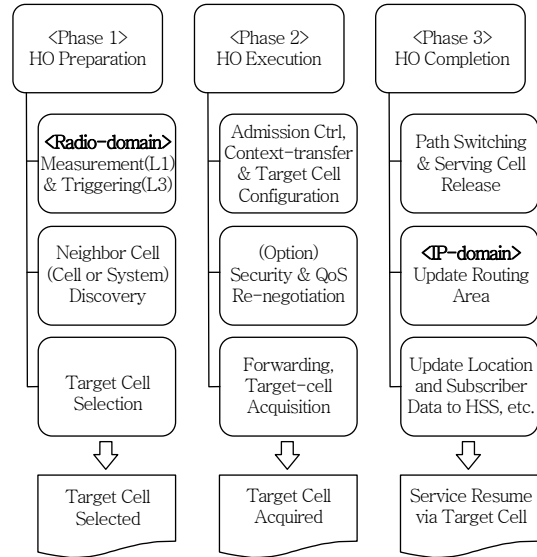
<Phase 1>
HO Preparation

<Radio-domain>
Measurement(L1)
& Triggering(L3)

Neighbor Cell
(Cell or System)
Discovery

Target Cell
Selection

Target Cell
Selected

<Phase 2>
HO Execution

Admission Ctrl,
Context-transfer
& Target Cell
Configuration

(Option)
Security & QoS
Re-negotiation

Forwarding,
Target-cell
Acquisition

Target Cell
Acquired

<Phase 3>
HO Completion

Path Switching
& Serving Cell
Release

<IP-domain>
Update Routing
Area

Update Location
and Subscriber
Data to HSS, etc.

Service Resume
via Target Cell